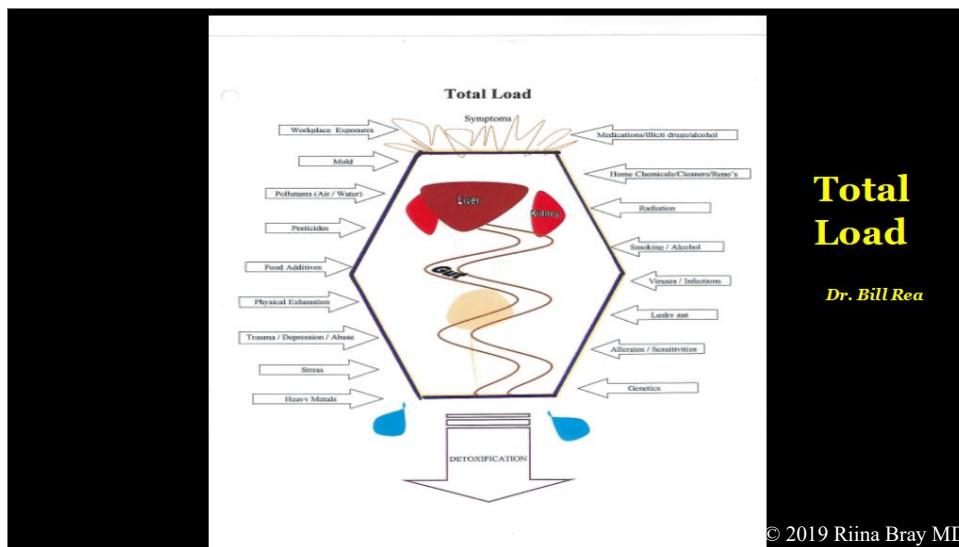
Total Load

Symptoms

Workplace Exposures

Mold

Pollutants (Air / Water)

Pesticides

Food Additives

Physical Exhaustion

Trauma / Depression / Abuse

Stress

Heavy Metals

Medications/Illicit drugs/alcohol

Home Chemicals/Cleaners/Reno's

Radiation

Smoking / Alcohol

Viruses / Infections

Leaky gut

Allergies / Sensitivities

Genetics

Liver

Kidney

Gut

DETOXIFICATION

Total Load

Dr. Bill Rea

© 2019 Riina Bray MD